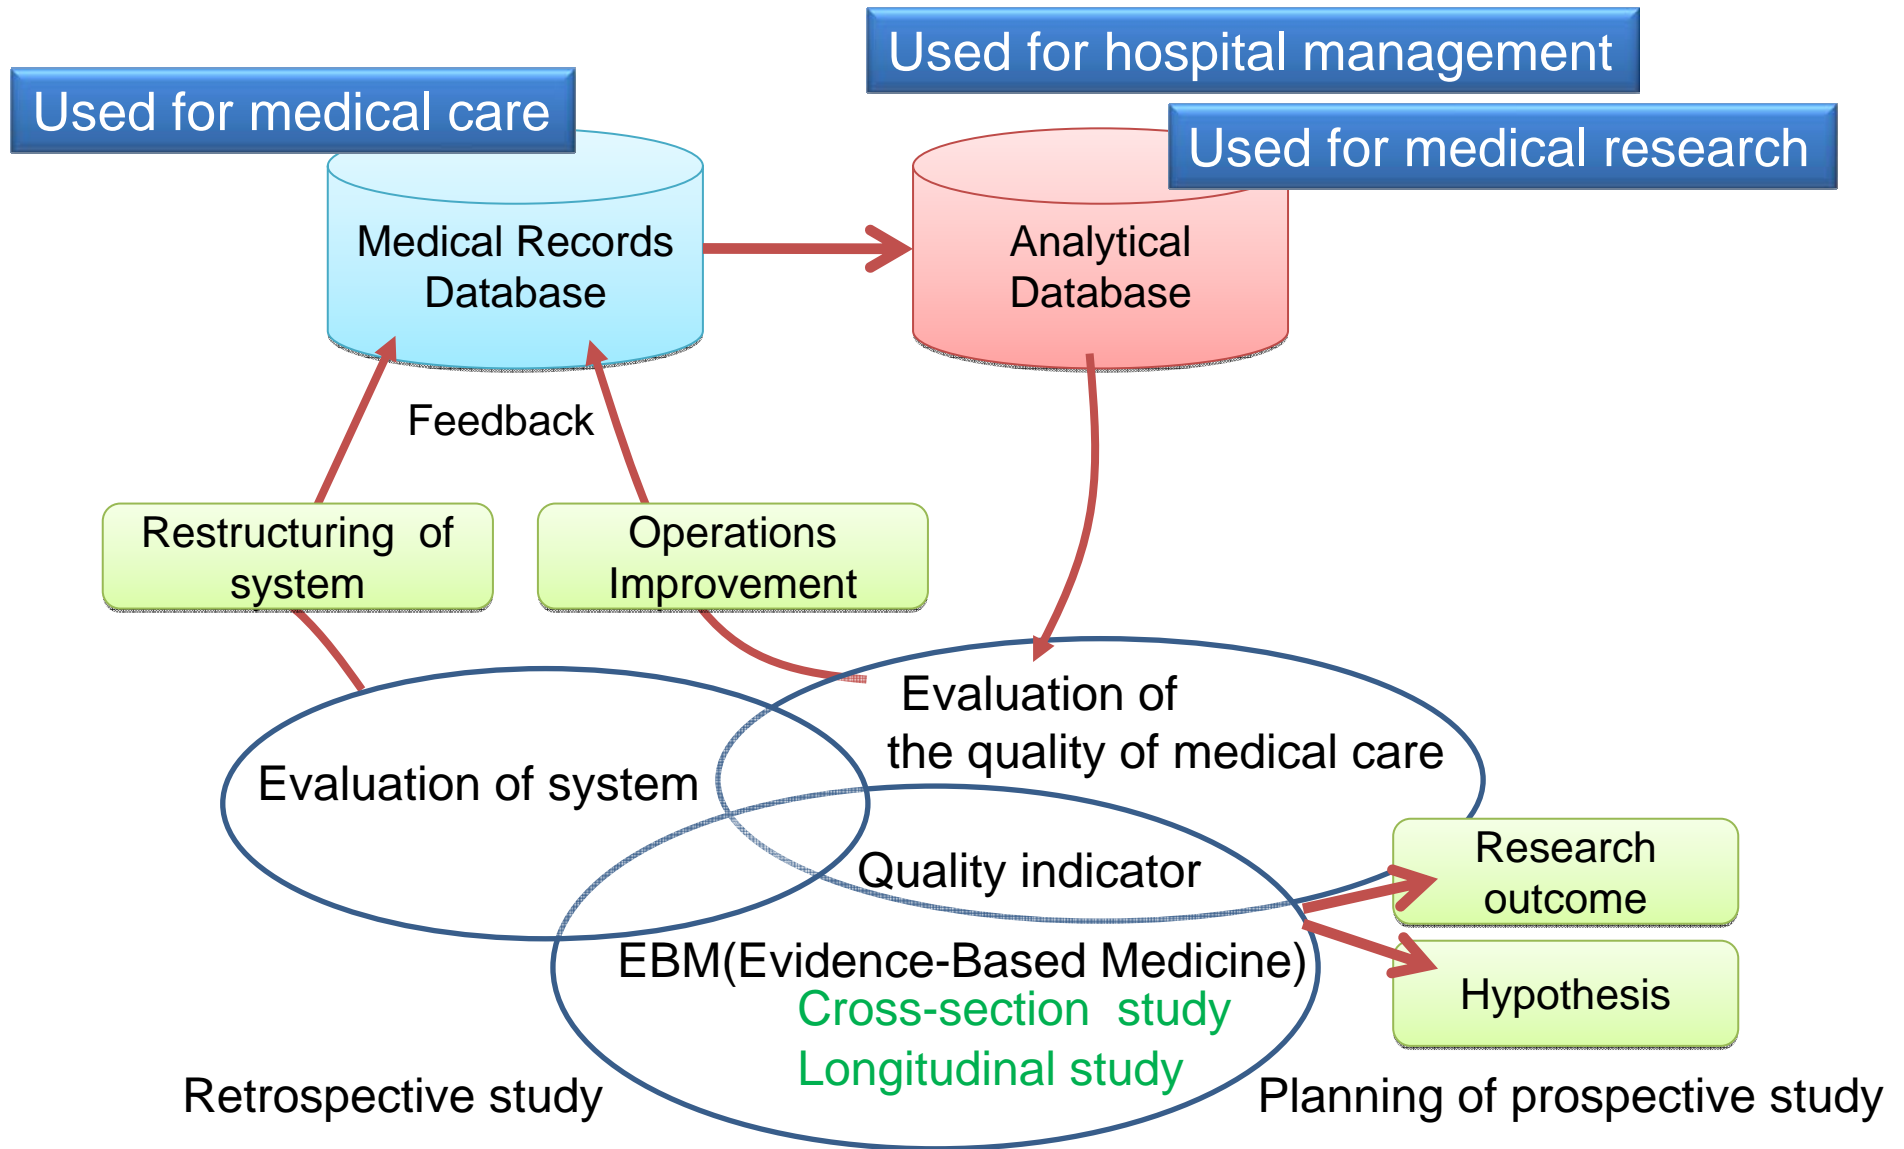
Used for hospital management

Used for medical care

Used for medical research

Medical Records Database

Analytical Database

Feedback

Restructuring of system

Operations Improvement

Evaluation of the quality of medical care

Evaluation of system

Quality indicator

Research outcome

EBM(Evidence-Based Medicine)

Cross-section study

Longitudinal study

Hypothesis

Retrospective study

Planning of prospective study